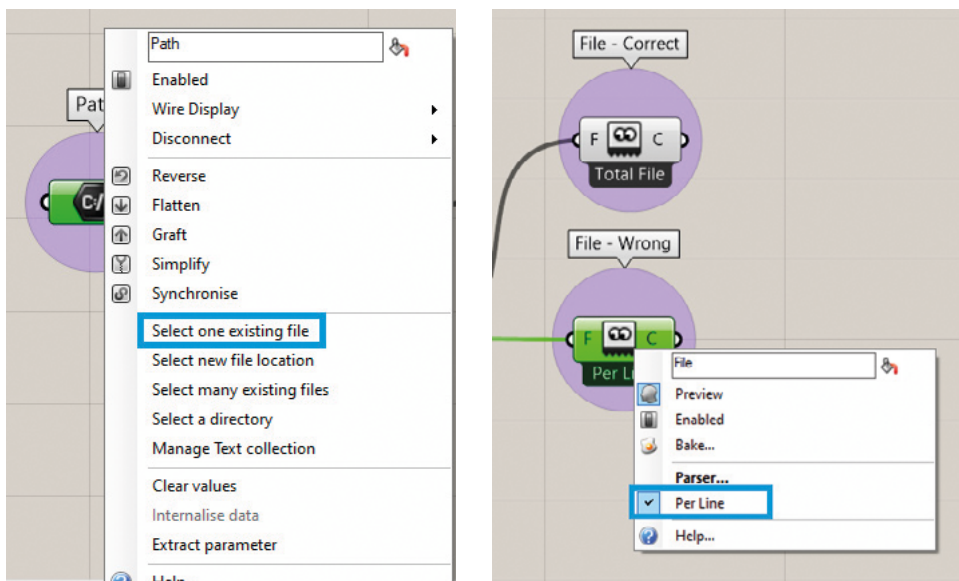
Pat

C:/

Path

Enabled

Wire Display

Disconnect

Reverse

Flatten

Graft

Simplify

Synchronise

Select one existing file

Select new file location

Select many existing files

Select a directory

Manage Text collection

Clear values

Internalise data

Extract parameter

Help

File - Correct

F

C

Total File

File - Wrong

F

C

Per Li

File

Preview

Enabled

Bake...

Parser...

Per Line

Help...